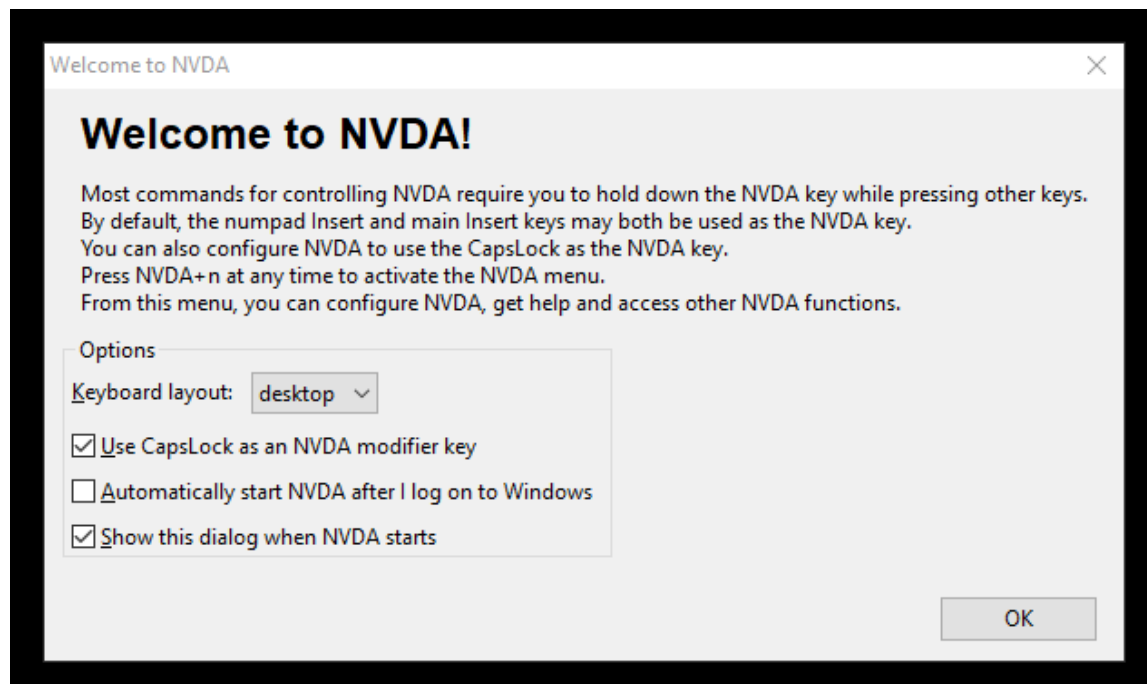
Welcome to NVDA

Welcome to NVDA!

Most commands for controlling NVDA require you to hold down the NVDA key while pressing other keys.
By default, the numpad Insert and main Insert keys may both be used as the NVDA key.
You can also configure NVDA to use the CapsLock as the NVDA key.
Press NVDA+n at any time to activate the NVDA menu.
From this menu, you can configure NVDA, get help and access other NVDA functions.

Options

Keyboard layout: desktop

Use CapsLock as an NVDA modifier key

Automatically start NVDA after I log on to Windows

Show this dialog when NVDA starts

OK